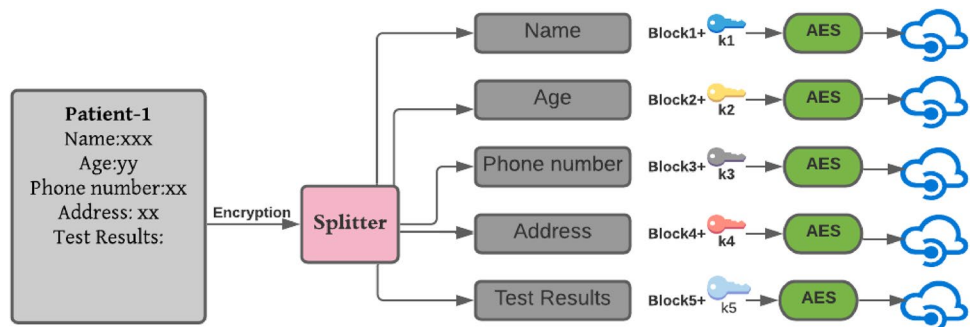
Patient-1
Name:xxx
Age:yy
Phone number:xx
Address: xx
Test Results:

Encryption

Splitter

Name
Block1+ k1
AES

Age
Block2+ k2
AES

Phone number
Block3+ k3
AES

Address
Block4+ k4
AES

Test Results
Block5+ k5
AES